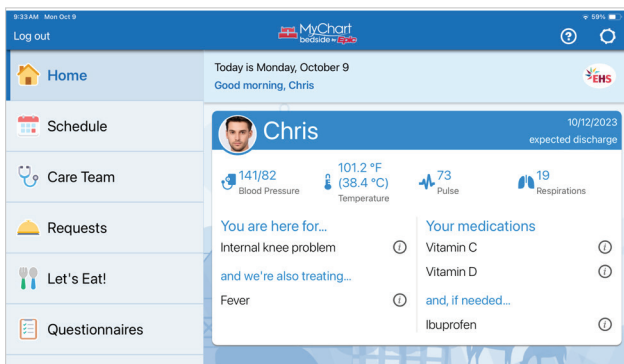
9:33 AM Mon Oct 9
59%
Log out
MyChart bedside by Epic

Home
Schedule
Care Team
Requests
Let's Eat!
Questionnaires

Today is Monday, October 9
Good morning, Chris
EHS

Chris
10/12/2023
expected discharge

141/82
Blood Pressure
101.2 °F (38.4 °C)
Temperature
73
Pulse
19
Respirations

You are here for...
Internal knee problem
and we're also treating...
Fever

Your medications
Vitamin C
Vitamin D
and, if needed...
Ibuprofen